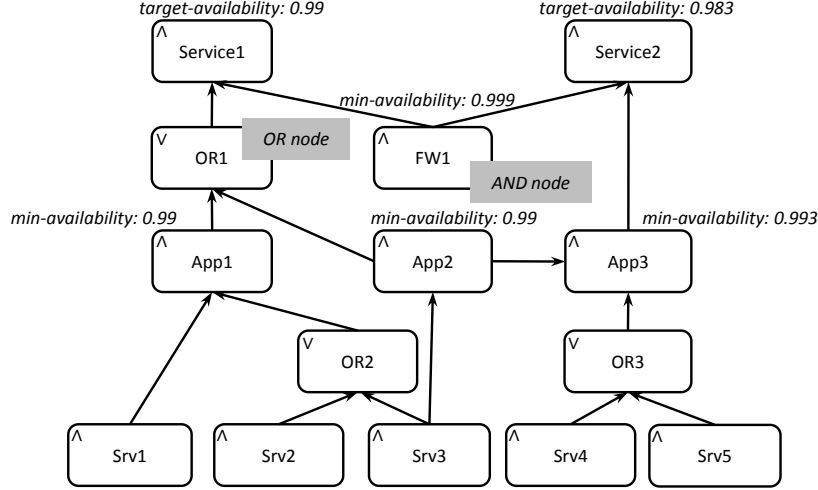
target-availability: 0.99
target-availability: 0.983

^
Service1

^
Service2

min-availability: 0.999

v
OR1

OR node

^
FW1

AND node

min-availability: 0.99
min-availability: 0.99
min-availability: 0.993

^
App1

^
App2

^
App3

v
OR2

v
OR3

^
Srv1

^
Srv2

^
Srv3

^
Srv4

^
Srv5